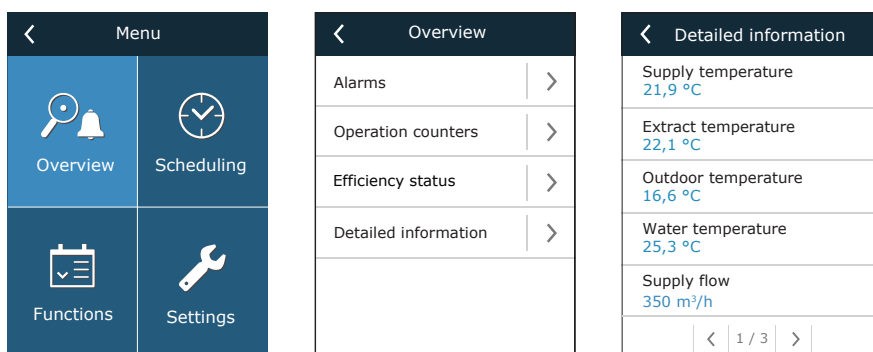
Menu

Overview

Scheduling

Functions

Settings

Overview

Alarms

Operation counters

Efficiency status

Detailed information

Detailed information

Supply temperature
21,9 °C

Extract temperature
22,1 °C

Outdoor temperature
16,6 °C

Water temperature
25,3 °C

Supply flow
350 m³/h

1 / 3